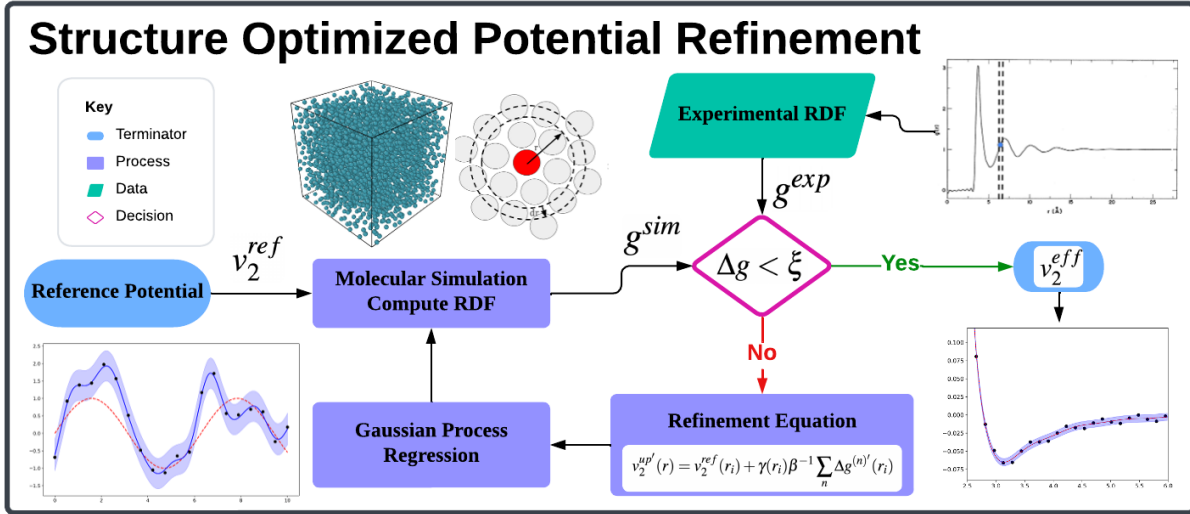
Structure Optimized Potential Refinement

Key
Terminator
Process
Data
Decision

Experimental RDF

$g^{exp}$

$g^{sim}$

$v_2^{ref}$

Reference Potential

Molecular Simulation Compute RDF

$\Delta g < \xi$

Yes

$v_2^{eff}$

No

Refinement Equation

$v_2^{up'}(r) = v_2^{ref}(r_i) + \gamma(r_i)\beta^{-1}\sum_n \Delta g^{(n)'}(r_i)$

Gaussian Process Regression